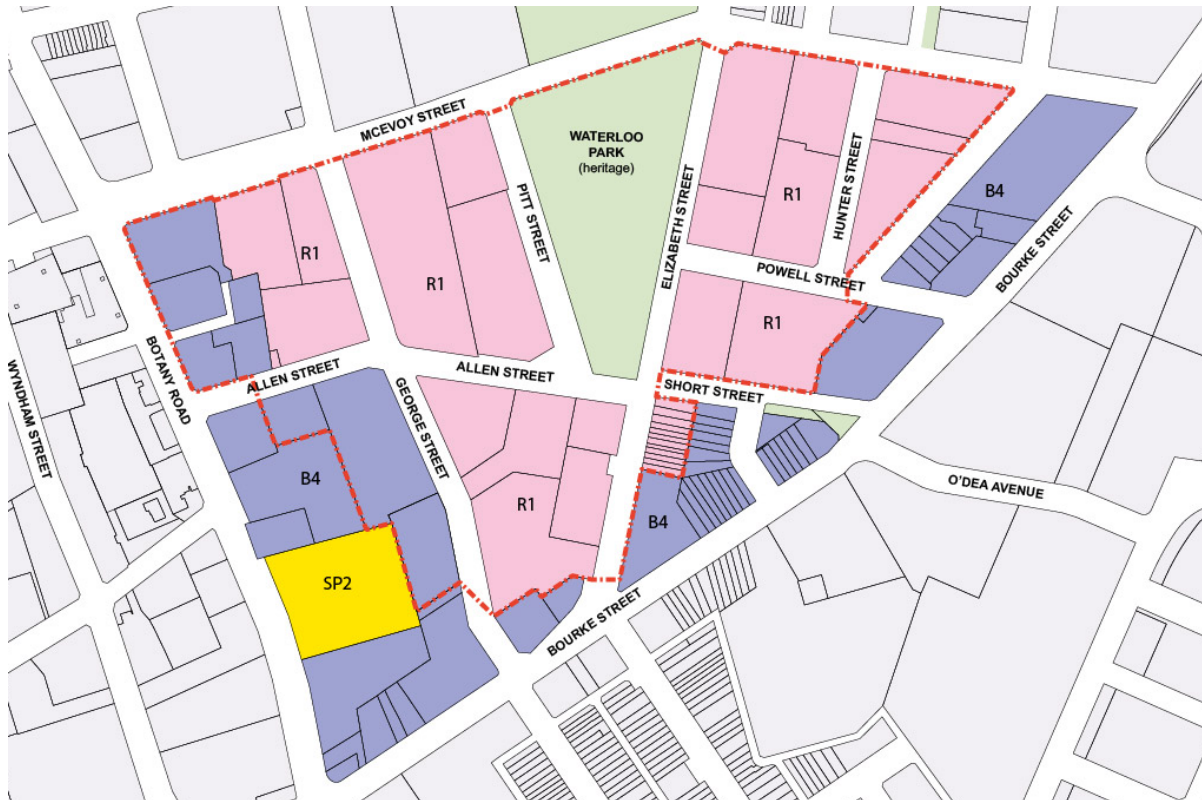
MCEVOY STREET
WATERLOO PARK
(heritage)
PITT STREET
ELIZABETH STREET
HUNTER STREET
R1
R1
R1
B4
BOURKE STREET
POWELL STREET
R1
WYNDHAM STREET
BOTANY ROAD
ALLEN STREET
ALLEN STREET
GEORGE STREET
SHORT STREET
B4
R1
B4
O'DEA AVENUE
SP2
BOURKE STREET